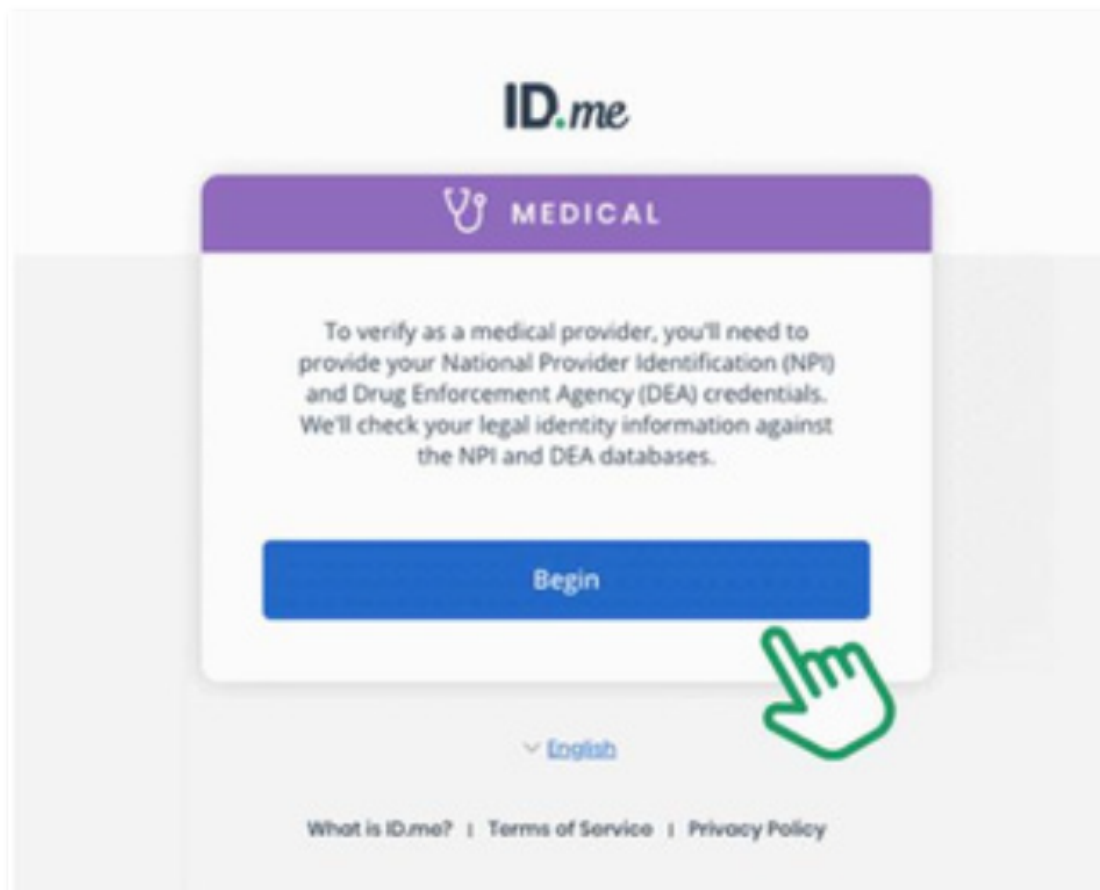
ID.me

MEDICAL

To verify as a medical provider, you'll need to provide your National Provider Identification (NPI) and Drug Enforcement Agency (DEA) credentials. We'll check your legal identity information against the NPI and DEA databases.

Begin

English

What is ID.me? | Terms of Service | Privacy Policy